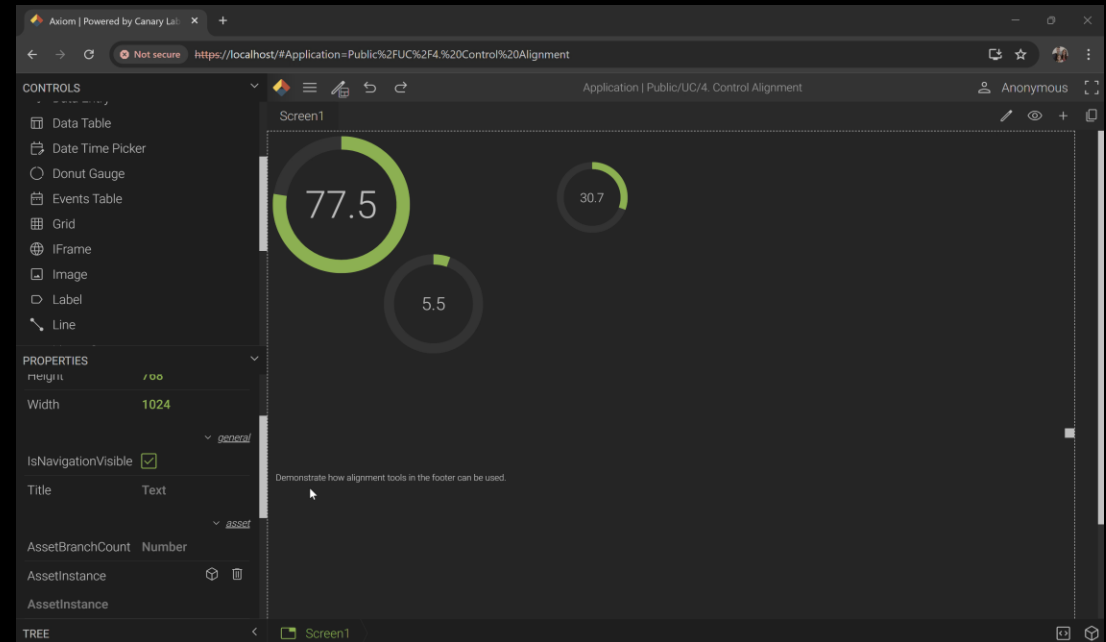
Axiom | Powered by Canary Lab

Not secure https://localhost/#Application=Public%2FUC%2F4.%20Control%20Alignment

CONTROLS
Data Entry
Data Table
Date Time Picker
Donut Gauge
Events Table
Grid
IFrame
Image
Label
Line

Application | Public/UC/4. Control Alignment
Anonymous

Screen1

77.5
30.7
5.5

Demonstrate how alignment tools in the footer can be used.

PROPERTIES
Height 768
Width 1024
general
IsNavigationVisible
Title Text
asset
AssetBranchCount Number
AssetInstance
AssetInstance

TREE
Screen1